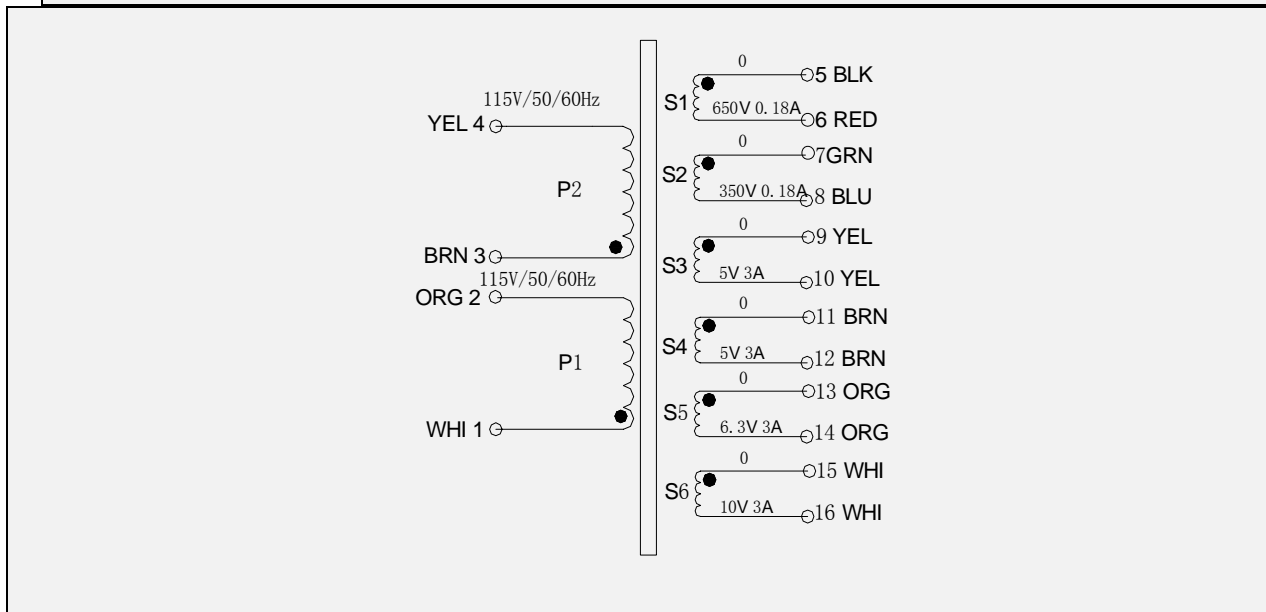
115V/50/60Hz
YEL 4
P2
BRN 3
115V/50/60Hz
ORG 2
P1
WHI 1

S1
0
5 BLK
650V 0.18A
6 RED

S2
0
7GRN
350V 0.18A
8 BLU

S3
0
9 YEL
5V 3A
10 YEL

S4
0
11 BRN
5V 3A
12 BRN

S5
0
13 ORG
6.3V 3A
14 ORG

S6
0
15 WHI
10V 3A
16 WHI